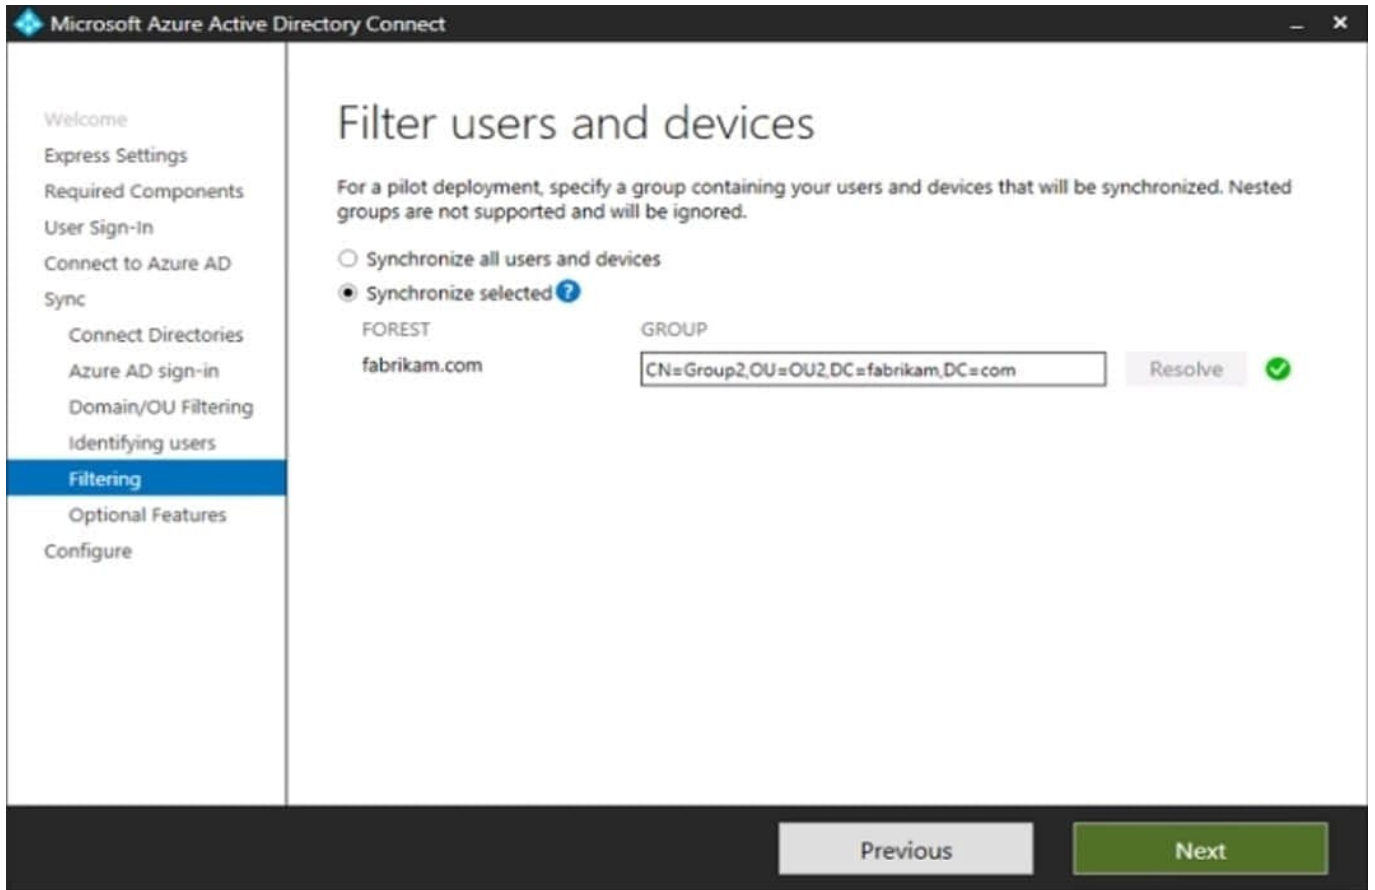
Microsoft Azure Active Directory Connect

Welcome
Express Settings
Required Components
User Sign-In
Connect to Azure AD
Sync
Connect Directories
Azure AD sign-in
Domain/OU Filtering
Identifying users
Filtering
Optional Features
Configure

Filter users and devices

For a pilot deployment, specify a group containing your users and devices that will be synchronized. Nested groups are not supported and will be ignored.

Synchronize all users and devices
Synchronize selected

| FOREST | GROUP |
|---|---|
| fabrikam.com | CN=Group2,OU=OU2,DC=fabrikam,DC=com |

Resolve

Previous
Next